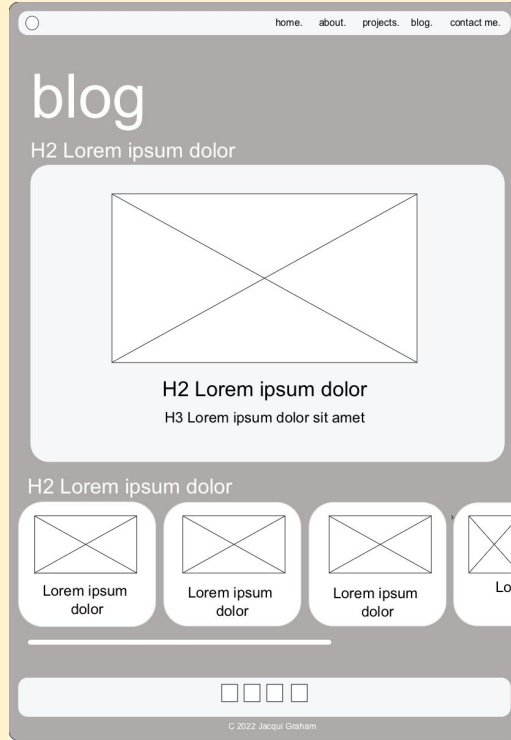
home. about. projects. blog. contact me.

blog

H2 Lorem ipsum dolor

H2 Lorem ipsum dolor

H3 Lorem ipsum dolor sit amet

H2 Lorem ipsum dolor

Lorem ipsum dolor

Lorem ipsum dolor

Lorem ipsum dolor

Lo

C 2022 Jacqui Graham